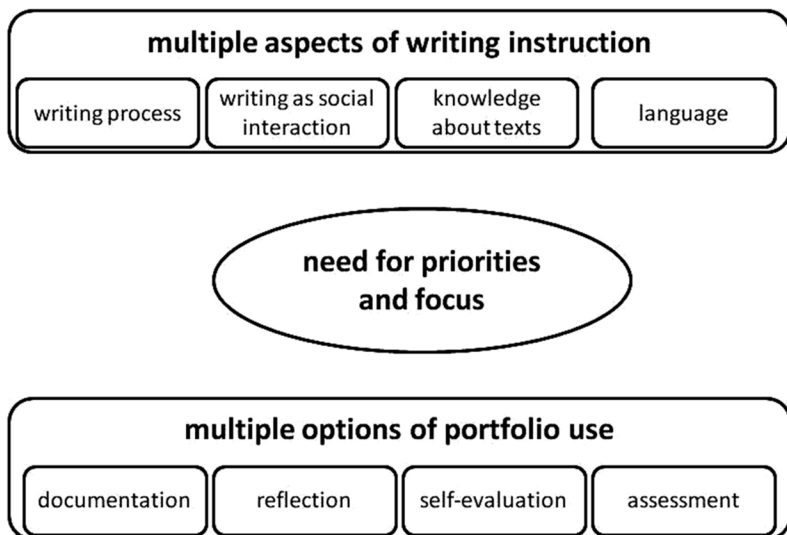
multiple aspects of writing instruction

writing process

writing as social interaction

knowledge about texts

language

need for priorities and focus

multiple options of portfolio use

documentation

reflection

self-evaluation

assessment